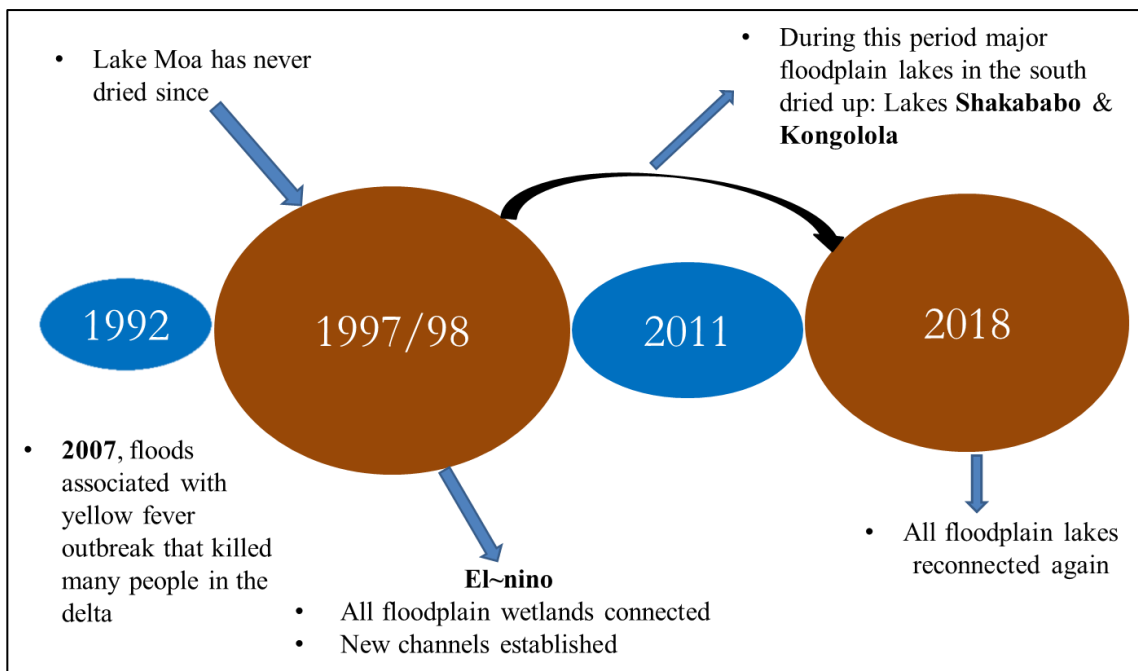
• Lake Moa has never dried since

• During this period major floodplain lakes in the south dried up: Lakes **Shakababo** & **Kongolola**

1992

1997/98

2011

2018

• **2007**, floods associated with yellow fever outbreak that killed many people in the delta

**El~nino**
• All floodplain wetlands connected
• New channels established

• All floodplain lakes reconnected again